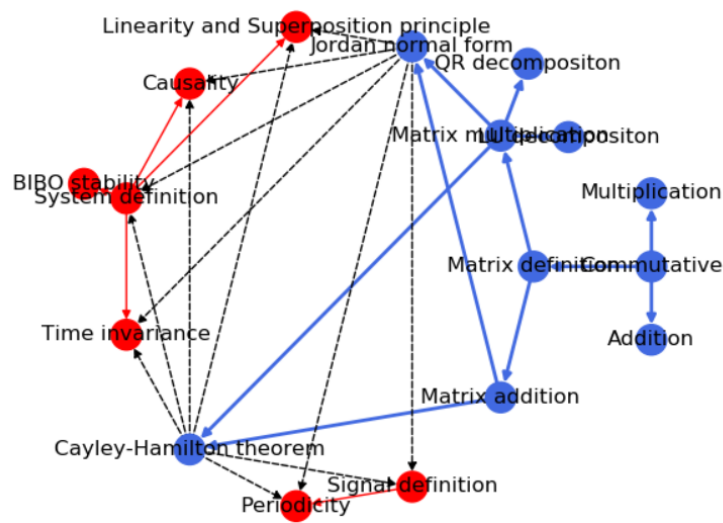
Linearity and Superposition principle
Jordan normal form
Causality
QR decompositon
Matrix multiplication
LU decompositon
BIBO stability
System definition
Multiplication
Matrix definition
Commutative
Time invariance
Addition
Matrix addition
Cayley-Hamilton theorem
Signal definition
Periodicity